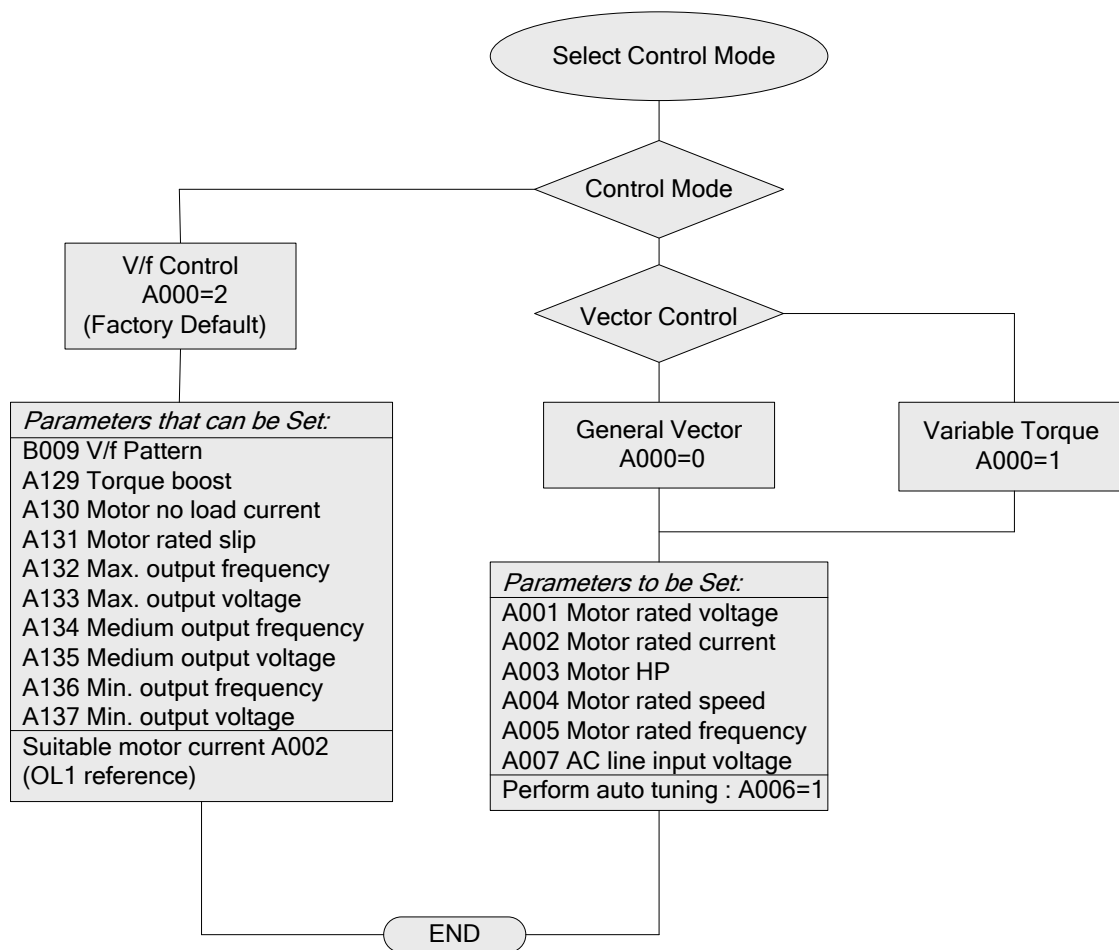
Select Control Mode

Control Mode

V/f Control
A000=2
(Factory Default)

Vector Control

General Vector
A000=0

Variable Torque
A000=1

*Parameters that can be Set:*
B009 V/f Pattern
A129 Torque boost
A130 Motor no load current
A131 Motor rated slip
A132 Max. output frequency
A133 Max. output voltage
A134 Medium output frequency
A135 Medium output voltage
A136 Min. output frequency
A137 Min. output voltage
Suitable motor current A002
(OL1 reference)

*Parameters to be Set:*
A001 Motor rated voltage
A002 Motor rated current
A003 Motor HP
A004 Motor rated speed
A005 Motor rated frequency
A007 AC line input voltage
Perform auto tuning : A006=1

END